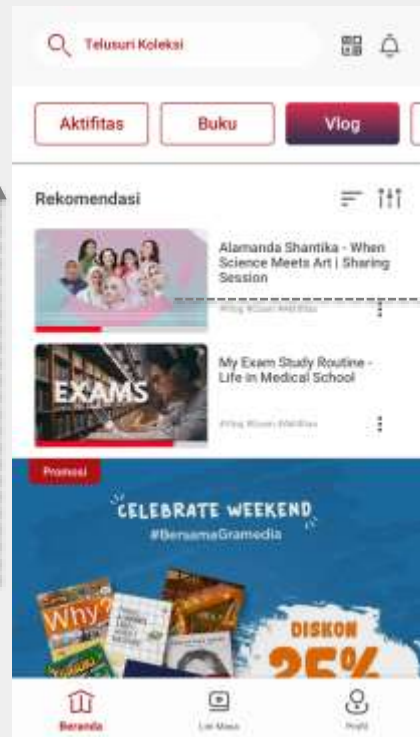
Telusuri Koleksi

Aktifitas
Buku
Vlog

Rekomendasi

Alamanda Shantika - When Science Meets Art | Sharing Session
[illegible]

My Exam Study Routine - Life in Medical School
EXAMS
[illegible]

Promosi
CELEBRATE WEEKEND
#BersamaGramedia
Why?
DISKON
25%

Beranda
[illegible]
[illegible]